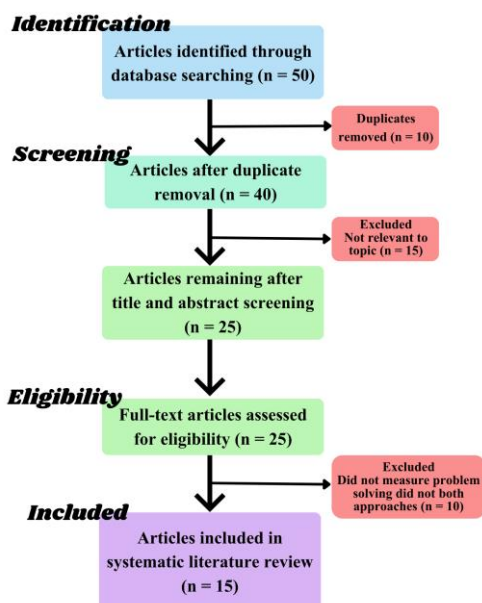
Identification

Articles identified through database searching (n = 50)

Duplicates removed (n = 10)

Screening

Articles after duplicate removal (n = 40)

Excluded
Not relevant to topic (n = 15)

Articles remaining after title and abstract screening (n = 25)

Eligibility

Full-text articles assessed for eligibility (n = 25)

Excluded
Did not measure problem solving did not both approaches (n = 10)

Included

Articles included in systematic literature review (n = 15)